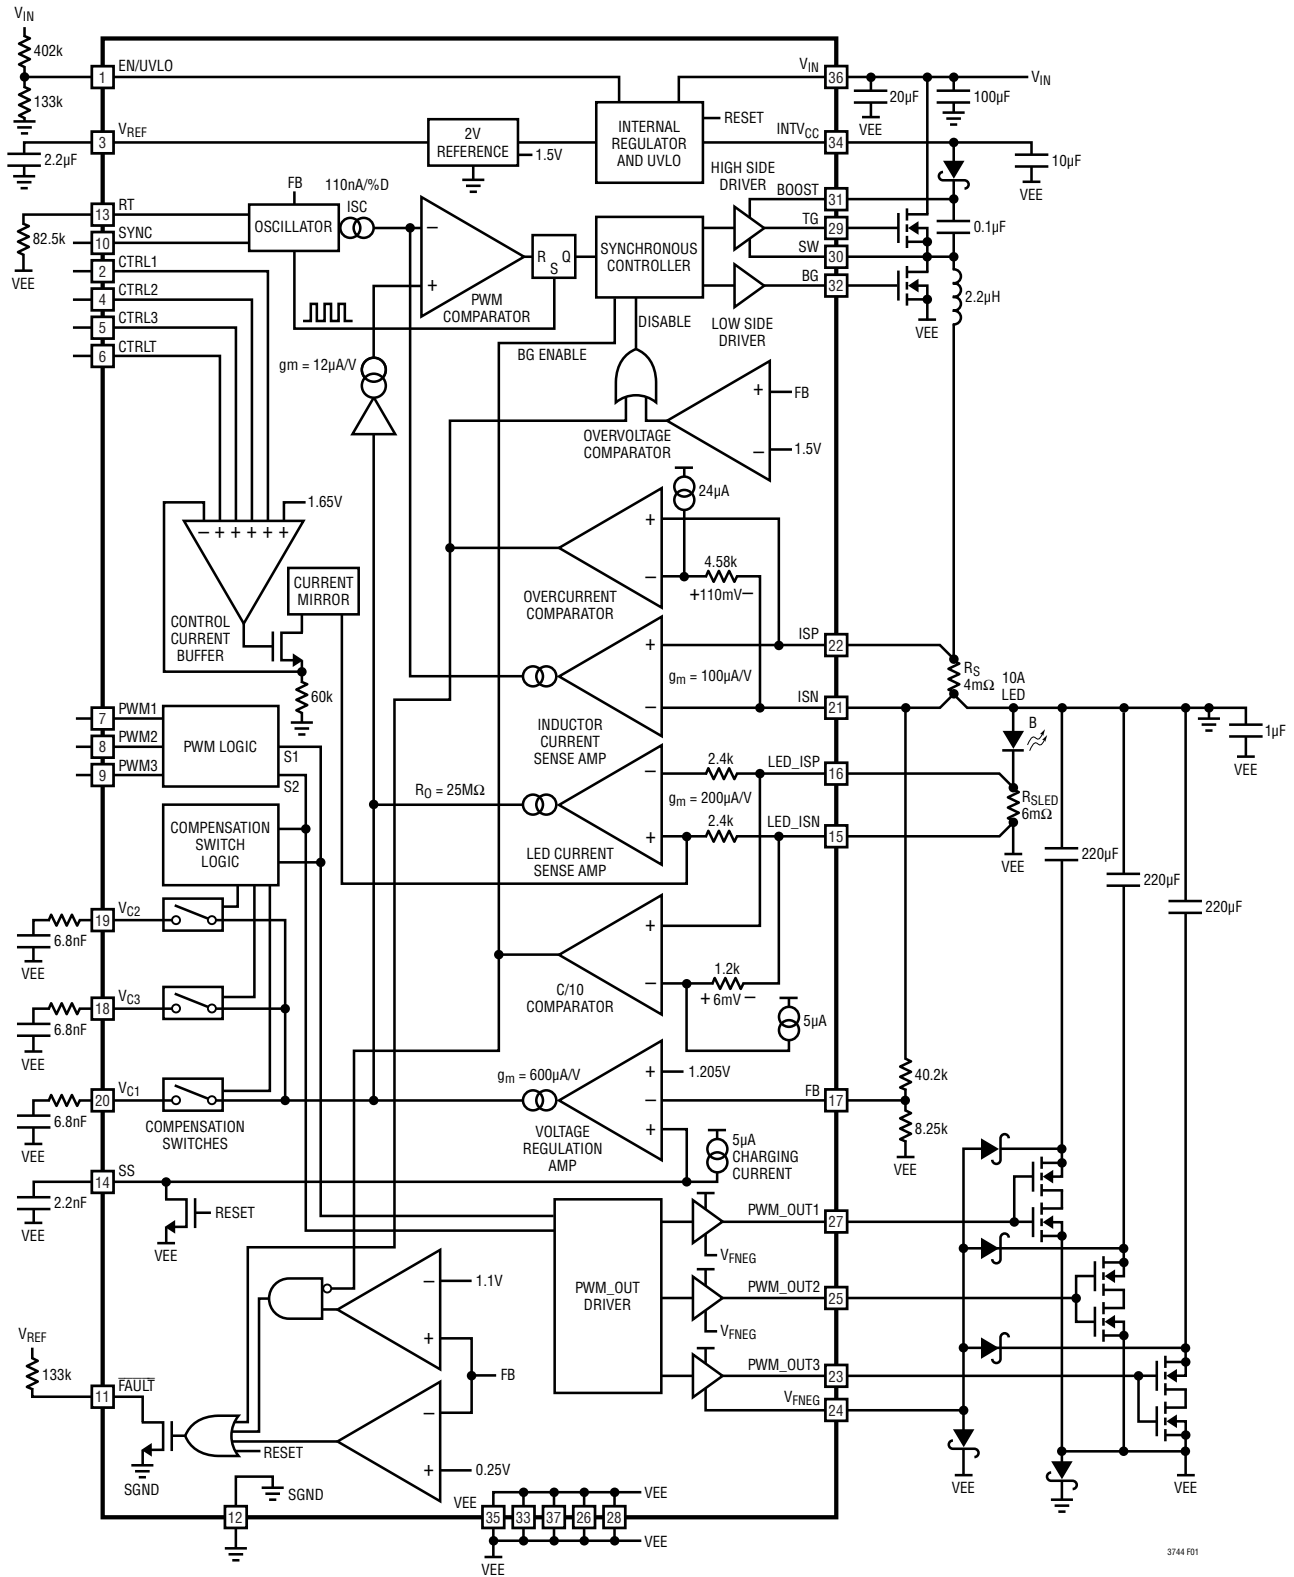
$V_{IN}$
402k
133k
2.2µF
82.5k
VEE
1 EN/UVLO
3 $V_{REF}$
13 RT
10 SYNC
2 CTRL1
4 CTRL2
5 CTRL3
6 CTRLT
2V REFERENCE
1.5V
INTERNAL REGULATOR AND UVLO
RESET
$V_{IN}$ 36
$V_{IN}$
20µF
100µF
VEE
$INTV_{CC}$ 34
10µF
VEE
HIGH SIDE DRIVER
BOOST 31
TG 29
SW 30
BG 32
0.1µF
2.2µH
VEE
FB
110nA/%D
ISC
OSCILLATOR
PWM COMPARATOR
R S Q
SYNCHRONOUS CONTROLLER
DISABLE
LOW SIDE DRIVER
BG ENABLE
gm = 12µA/V
FB
1.5V
OVERVOLTAGE COMPARATOR
24µA
1.65V
CONTROL CURRENT BUFFER
CURRENT MIRROR
60k
OVERCURRENT COMPARATOR
4.58k
+110mV−
ISP 22
$R_S$ 4mΩ
10A LED
$g_m$ = 100µA/V
INDUCTOR CURRENT SENSE AMP
ISN 21
1µF
VEE
B
7 PWM1
8 PWM2
9 PWM3
PWM LOGIC
S1
S2
$R_O$ = 25MΩ
2.4k
LED_ISP 16
$g_m$ = 200µA/V
2.4k
LED_ISN 15
LED CURRENT SENSE AMP
$R_{SLED}$ 6mΩ
VEE
220µF
220µF
220µF
COMPENSATION SWITCH LOGIC
19 $V_{C2}$
6.8nF
VEE
18 $V_{C3}$
6.8nF
VEE
C/10 COMPARATOR
1.2k
+ 6mV −
5µA
20 $V_{C1}$
6.8nF
VEE
COMPENSATION SWITCHES
$g_m$ = 600µA/V
1.205V
VOLTAGE REGULATION AMP
FB 17
40.2k
8.25k
VEE
5µA CHARGING CURRENT
14 SS
2.2nF
VEE
RESET
VEE
PWM_OUT DRIVER
PWM_OUT1 27
$V_{FNEG}$
PWM_OUT2 25
$V_{FNEG}$
PWM_OUT3 23
$V_{FNEG}$ 24
1.1V
FB
0.25V
$V_{REF}$
133k
11 $\overline{FAULT}$
RESET
SGND
SGND
12
VEE
35 33 37 26 28
VEE
VEE
VEE
VEE
VEE
3744 F01